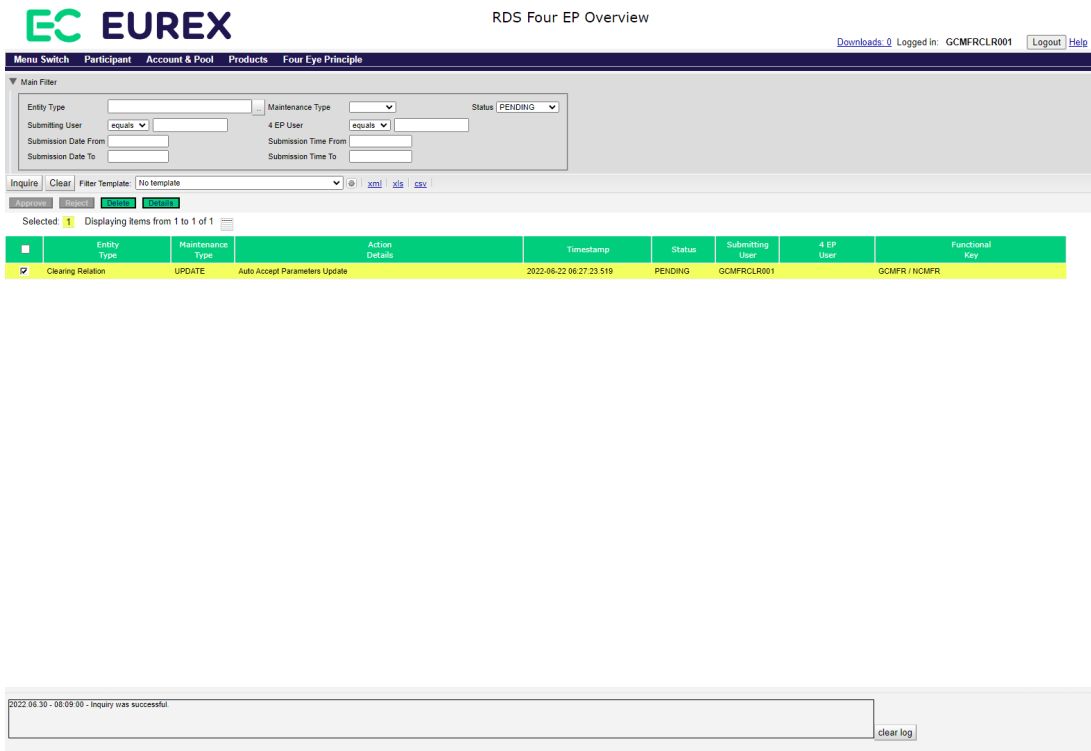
EC EUREX

RDS Four EP Overview

Downloads: 0 Logged in: GCMFRCLR001 Logout Help

Menu Switch Participant Account & Pool Products Four Eye Principle

Main Filter

Entity Type ... Maintenance Type Status PENDING

Submitting User equals 4 EP User equals

Submission Date From Submission Time From

Submission Date To Submission Time To

Inquire Clear Filter Template: No template xml xls csv

Approve Reject Delete Details

Selected: 1 Displaying items from 1 to 1 of 1

| | Entity Type | Maintenance Type | Action Details | Timestamp | Status | Submitting User | 4 EP User | Functional Key |
|---|---|---|---|---|---|---|---|---|
| ☑ | Clearing Relation | UPDATE | Auto Accept Parameters Update | 2022-06-22 06:27:23.519 | PENDING | GCMFRCLR001 | | GCMFR / NCMFR |

2022.06.30 - 08:09:00 - Inquiry was successful.

clear log